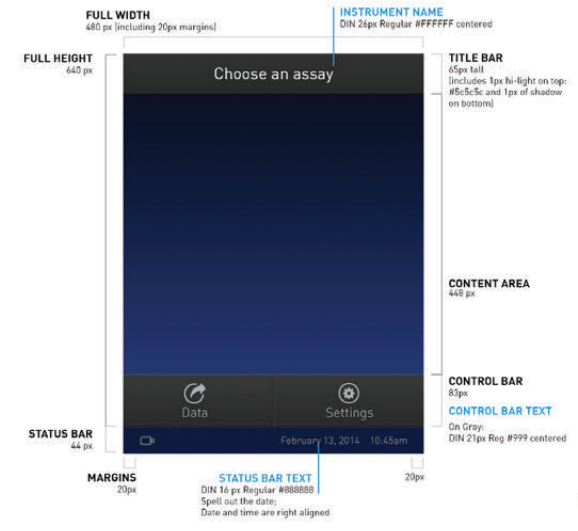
FULL WIDTH
480 px (including 20px margins)

INSTRUMENT NAME
DIN 26px Regular #FFFFFF centered

FULL HEIGHT
640 px

Choose an assay

TITLE BAR
65px tall
(includes 1px hi-light on top: #5c5c5c and 1px of shadow on bottom)

CONTENT AREA
448 px

Data

Settings

CONTROL BAR
83px

CONTROL BAR TEXT
On Gray:
DIN 21px Reg #999 centered

STATUS BAR
44 px

February 13, 2014 10:45am

MARGINS
20px

STATUS BAR TEXT
DIN 16 px Regular #888888
Spell out the date;
Date and time are right aligned

20px